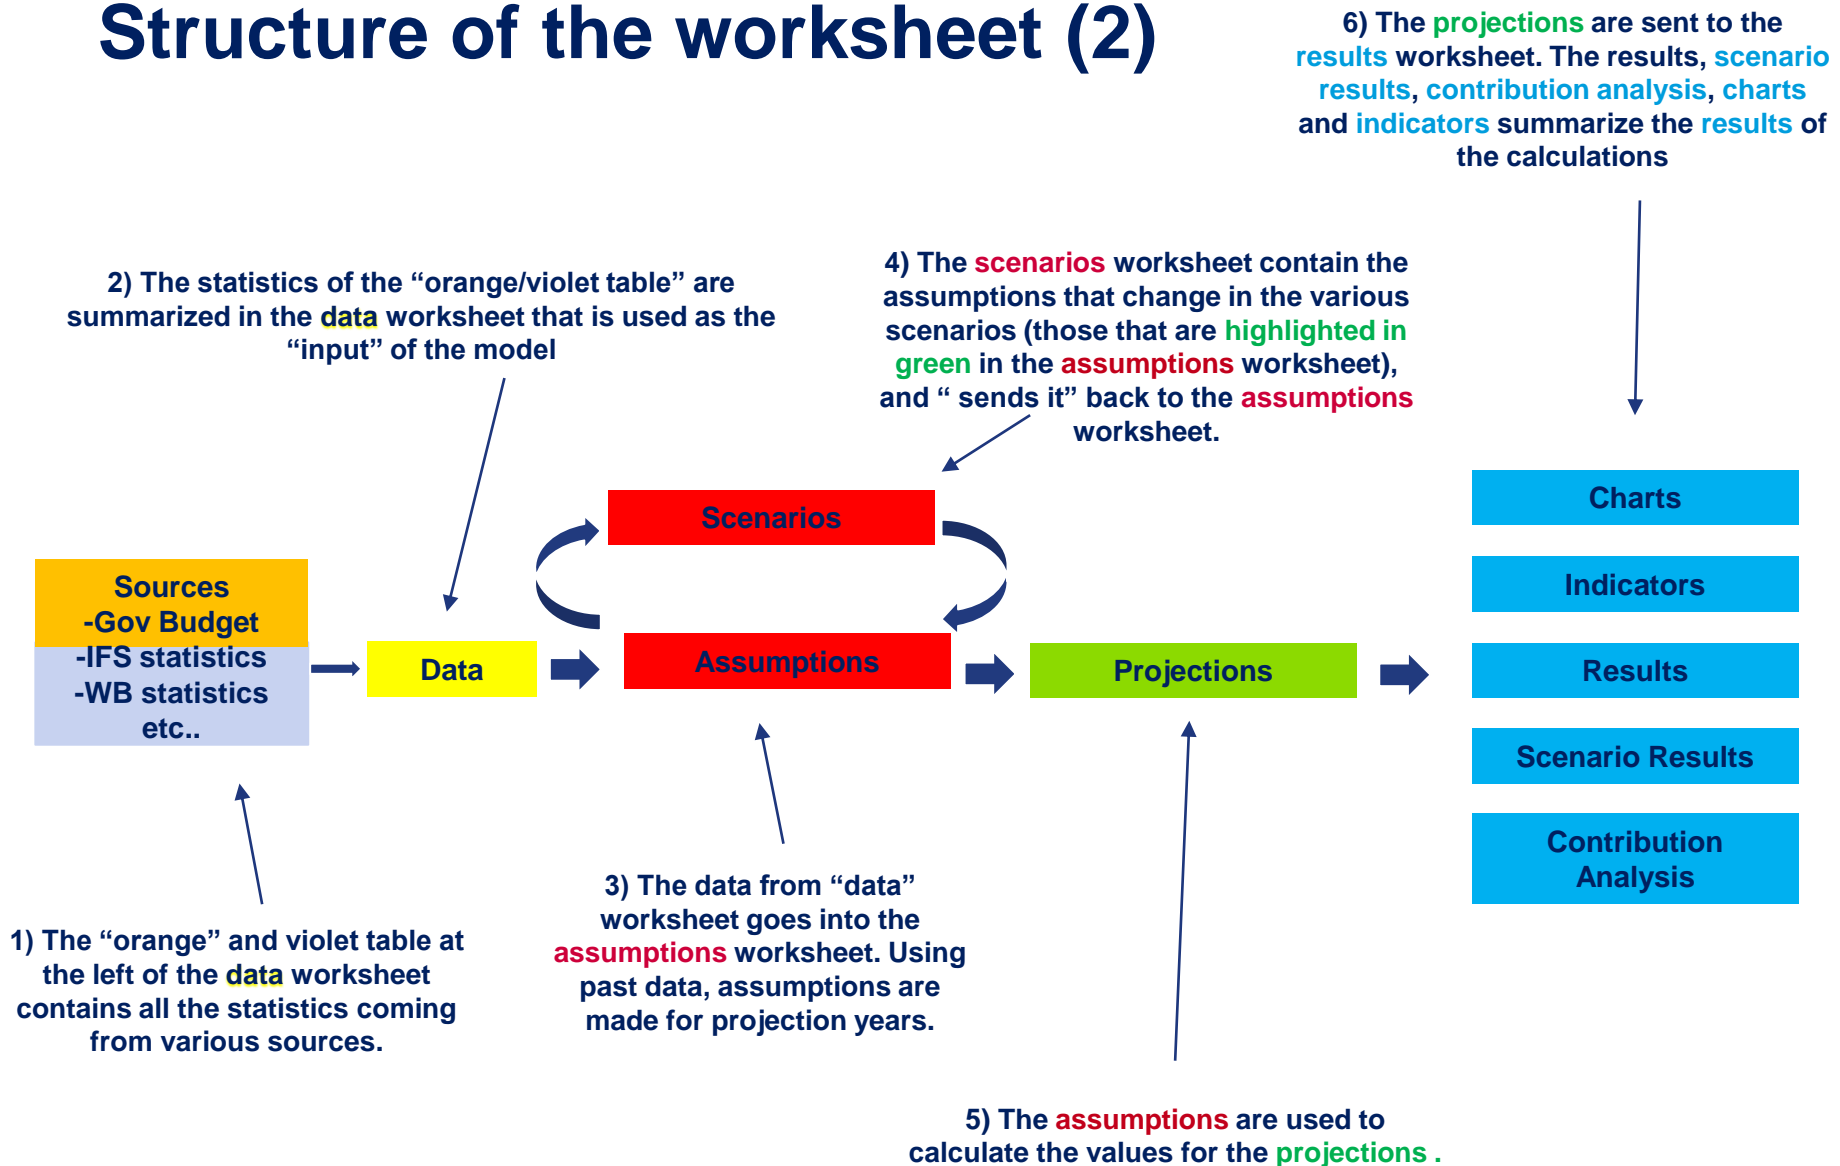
Structure of the worksheet (2)

6) The projections are sent to the results worksheet. The results, scenario results, contribution analysis, charts and indicators summarize the results of the calculations

2) The statistics of the “orange/violet table” are summarized in the data worksheet that is used as the “input” of the model

4) The scenarios worksheet contain the assumptions that change in the various scenarios (those that are highlighted in green in the assumptions worksheet), and “ sends it” back to the assumptions worksheet.

Charts

Indicators

Results

Scenario Results

Contribution Analysis

Scenarios

Sources
-Gov Budget
-IFS statistics
-WB statistics
etc..

Data

Assumptions

Projections

3) The data from “data” worksheet goes into the assumptions worksheet. Using past data, assumptions are made for projection years.

1) The “orange” and violet table at the left of the data worksheet contains all the statistics coming from various sources.

5) The assumptions are used to calculate the values for the projections .